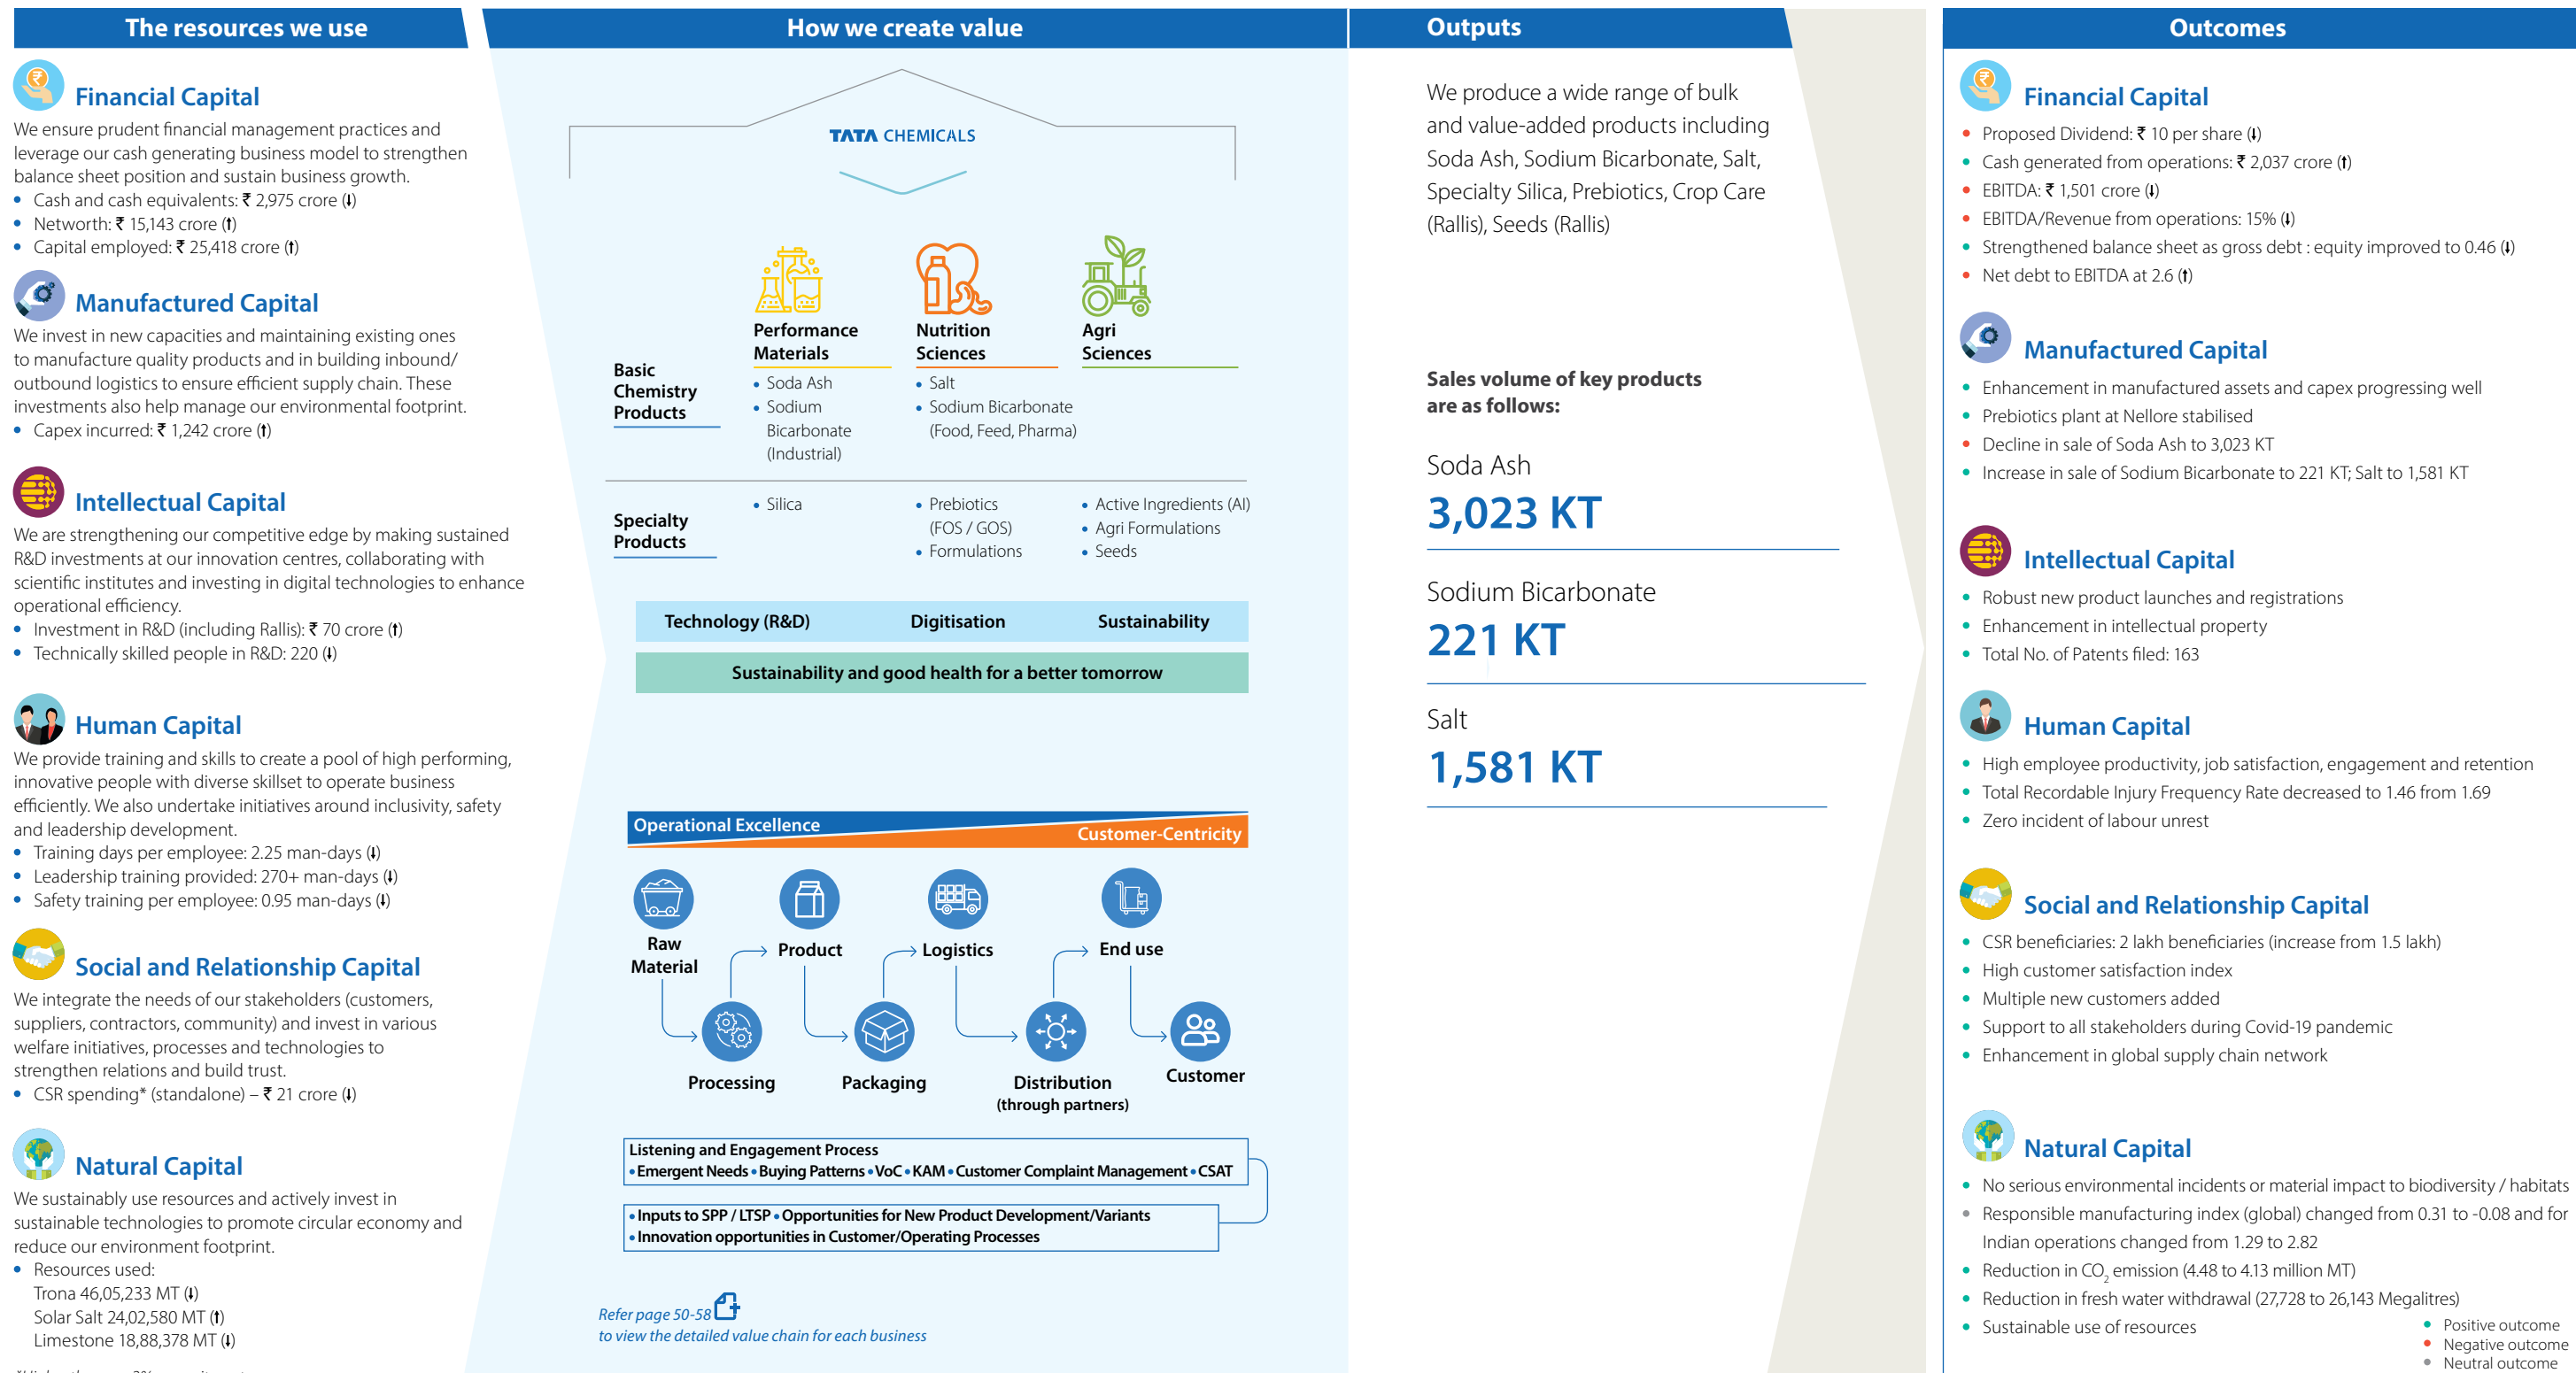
The resources we use

Financial Capital
We ensure prudent financial management practices and leverage our cash generating business model to strengthen balance sheet position and sustain business growth.
- Cash and cash equivalents: ₹ 2,975 crore (↓)
- Networth: ₹ 15,143 crore (↑)
- Capital employed: ₹ 25,418 crore (↑)

Manufactured Capital
We invest in new capacities and maintaining existing ones to manufacture quality products and in building inbound/ outbound logistics to ensure efficient supply chain. These investments also help manage our environmental footprint.
- Capex incurred: ₹ 1,242 crore (↑)

Intellectual Capital
We are strengthening our competitive edge by making sustained R&D investments at our innovation centres, collaborating with scientific institutes and investing in digital technologies to enhance operational efficiency.
- Investment in R&D (including Rallis): ₹ 70 crore (↑)
- Technically skilled people in R&D: 220 (↓)

Human Capital
We provide training and skills to create a pool of high performing, innovative people with diverse skillset to operate business efficiently. We also undertake initiatives around inclusivity, safety and leadership development.
- Training days per employee: 2.25 man-days (↓)
- Leadership training provided: 270+ man-days (↓)
- Safety training per employee: 0.95 man-days (↓)

Social and Relationship Capital
We integrate the needs of our stakeholders (customers, suppliers, contractors, community) and invest in various welfare initiatives, processes and technologies to strengthen relations and build trust.
- CSR spending* (standalone) – ₹ 21 crore (↓)

Natural Capital
We sustainably use resources and actively invest in sustainable technologies to promote circular economy and reduce our environment footprint.
- Resources used:
Trona 46,05,233 MT (↓)
Solar Salt 24,02,580 MT (↑)
Limestone 18,88,378 MT (↓)

How we create value

TATA CHEMICALS

Performance Materials
Nutrition Sciences
Agri Sciences

Basic Chemistry Products
- Soda Ash
- Sodium Bicarbonate (Industrial)
- Salt
- Sodium Bicarbonate (Food, Feed, Pharma)

Specialty Products
- Silica
- Prebiotics (FOS / GOS)
- Formulations
- Active Ingredients (AI)
- Agri Formulations
- Seeds

Technology (R&D) Digitisation Sustainability
Sustainability and good health for a better tomorrow

Operational Excellence
Customer-Centricity

Raw Material
Processing
Product
Packaging
Logistics
Distribution (through partners)
End use
Customer

Listening and Engagement Process
• Emergent Needs • Buying Patterns • VoC • KAM • Customer Complaint Management • CSAT

• Inputs to SPP / LTSP • Opportunities for New Product Development/Variants
• Innovation opportunities in Customer/Operating Processes

Refer page 50-58 to view the detailed value chain for each business

Outputs

We produce a wide range of bulk and value-added products including Soda Ash, Sodium Bicarbonate, Salt, Specialty Silica, Prebiotics, Crop Care (Rallis), Seeds (Rallis)

Sales volume of key products are as follows:

Soda Ash
3,023 KT

Sodium Bicarbonate
221 KT

Salt
1,581 KT

Outcomes

Financial Capital
- Proposed Dividend: ₹ 10 per share (↓)
- Cash generated from operations: ₹ 2,037 crore (↑)
- EBITDA: ₹ 1,501 crore (↓)
- EBITDA/Revenue from operations: 15% (↓)
- Strengthened balance sheet as gross debt : equity improved to 0.46 (↓)
- Net debt to EBITDA at 2.6 (↑)

Manufactured Capital
- Enhancement in manufactured assets and capex progressing well
- Prebiotics plant at Nellore stabilised
- Decline in sale of Soda Ash to 3,023 KT
- Increase in sale of Sodium Bicarbonate to 221 KT; Salt to 1,581 KT

Intellectual Capital
- Robust new product launches and registrations
- Enhancement in intellectual property
- Total No. of Patents filed: 163

Human Capital
- High employee productivity, job satisfaction, engagement and retention
- Total Recordable Injury Frequency Rate decreased to 1.46 from 1.69
- Zero incident of labour unrest

Social and Relationship Capital
- CSR beneficiaries: 2 lakh beneficiaries (increase from 1.5 lakh)
- High customer satisfaction index
- Multiple new customers added
- Support to all stakeholders during Covid-19 pandemic
- Enhancement in global supply chain network

Natural Capital
- No serious environmental incidents or material impact to biodiversity / habitats
- Responsible manufacturing index (global) changed from 0.31 to -0.08 and for Indian operations changed from 1.29 to 2.82
- Reduction in $CO_2$ emission (4.48 to 4.13 million MT)
- Reduction in fresh water withdrawal (27,728 to 26,143 Megalitres)
- Sustainable use of resources

Positive outcome
Negative outcome
Neutral outcome